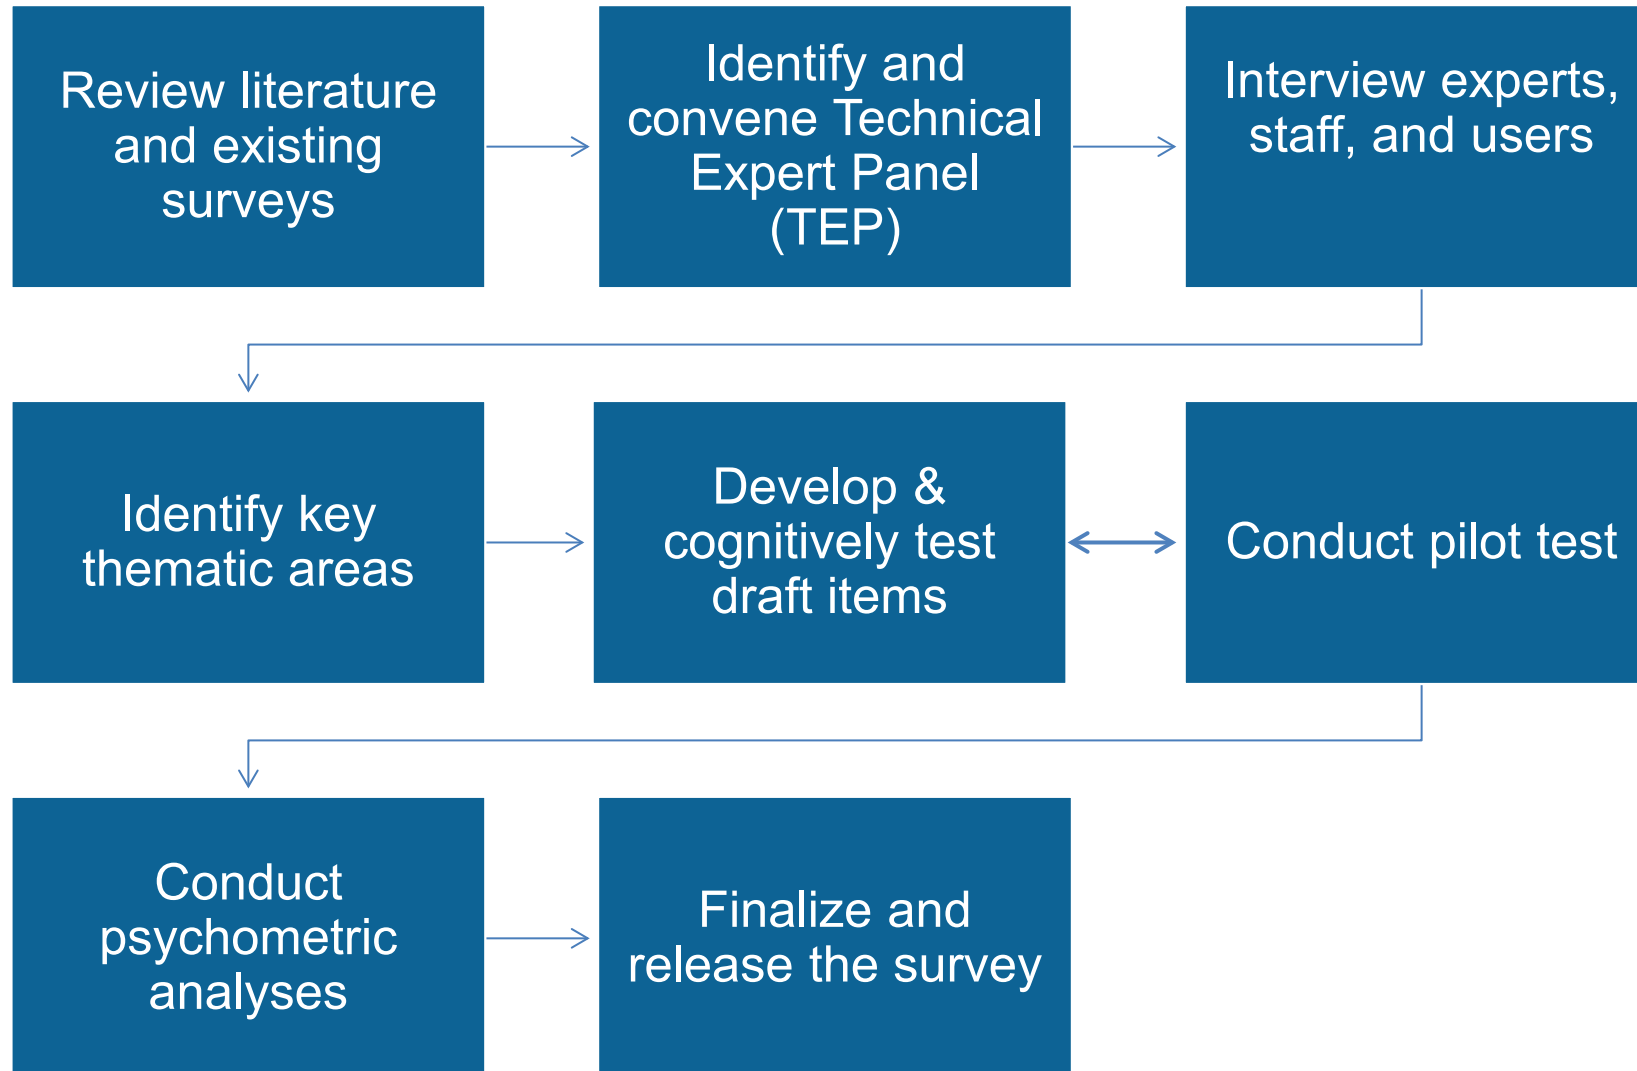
Review literature and existing surveys

Identify and convene Technical Expert Panel (TEP)

Interview experts, staff, and users

Identify key thematic areas

Develop & cognitively test draft items

Conduct pilot test

Conduct psychometric analyses

Finalize and release the survey